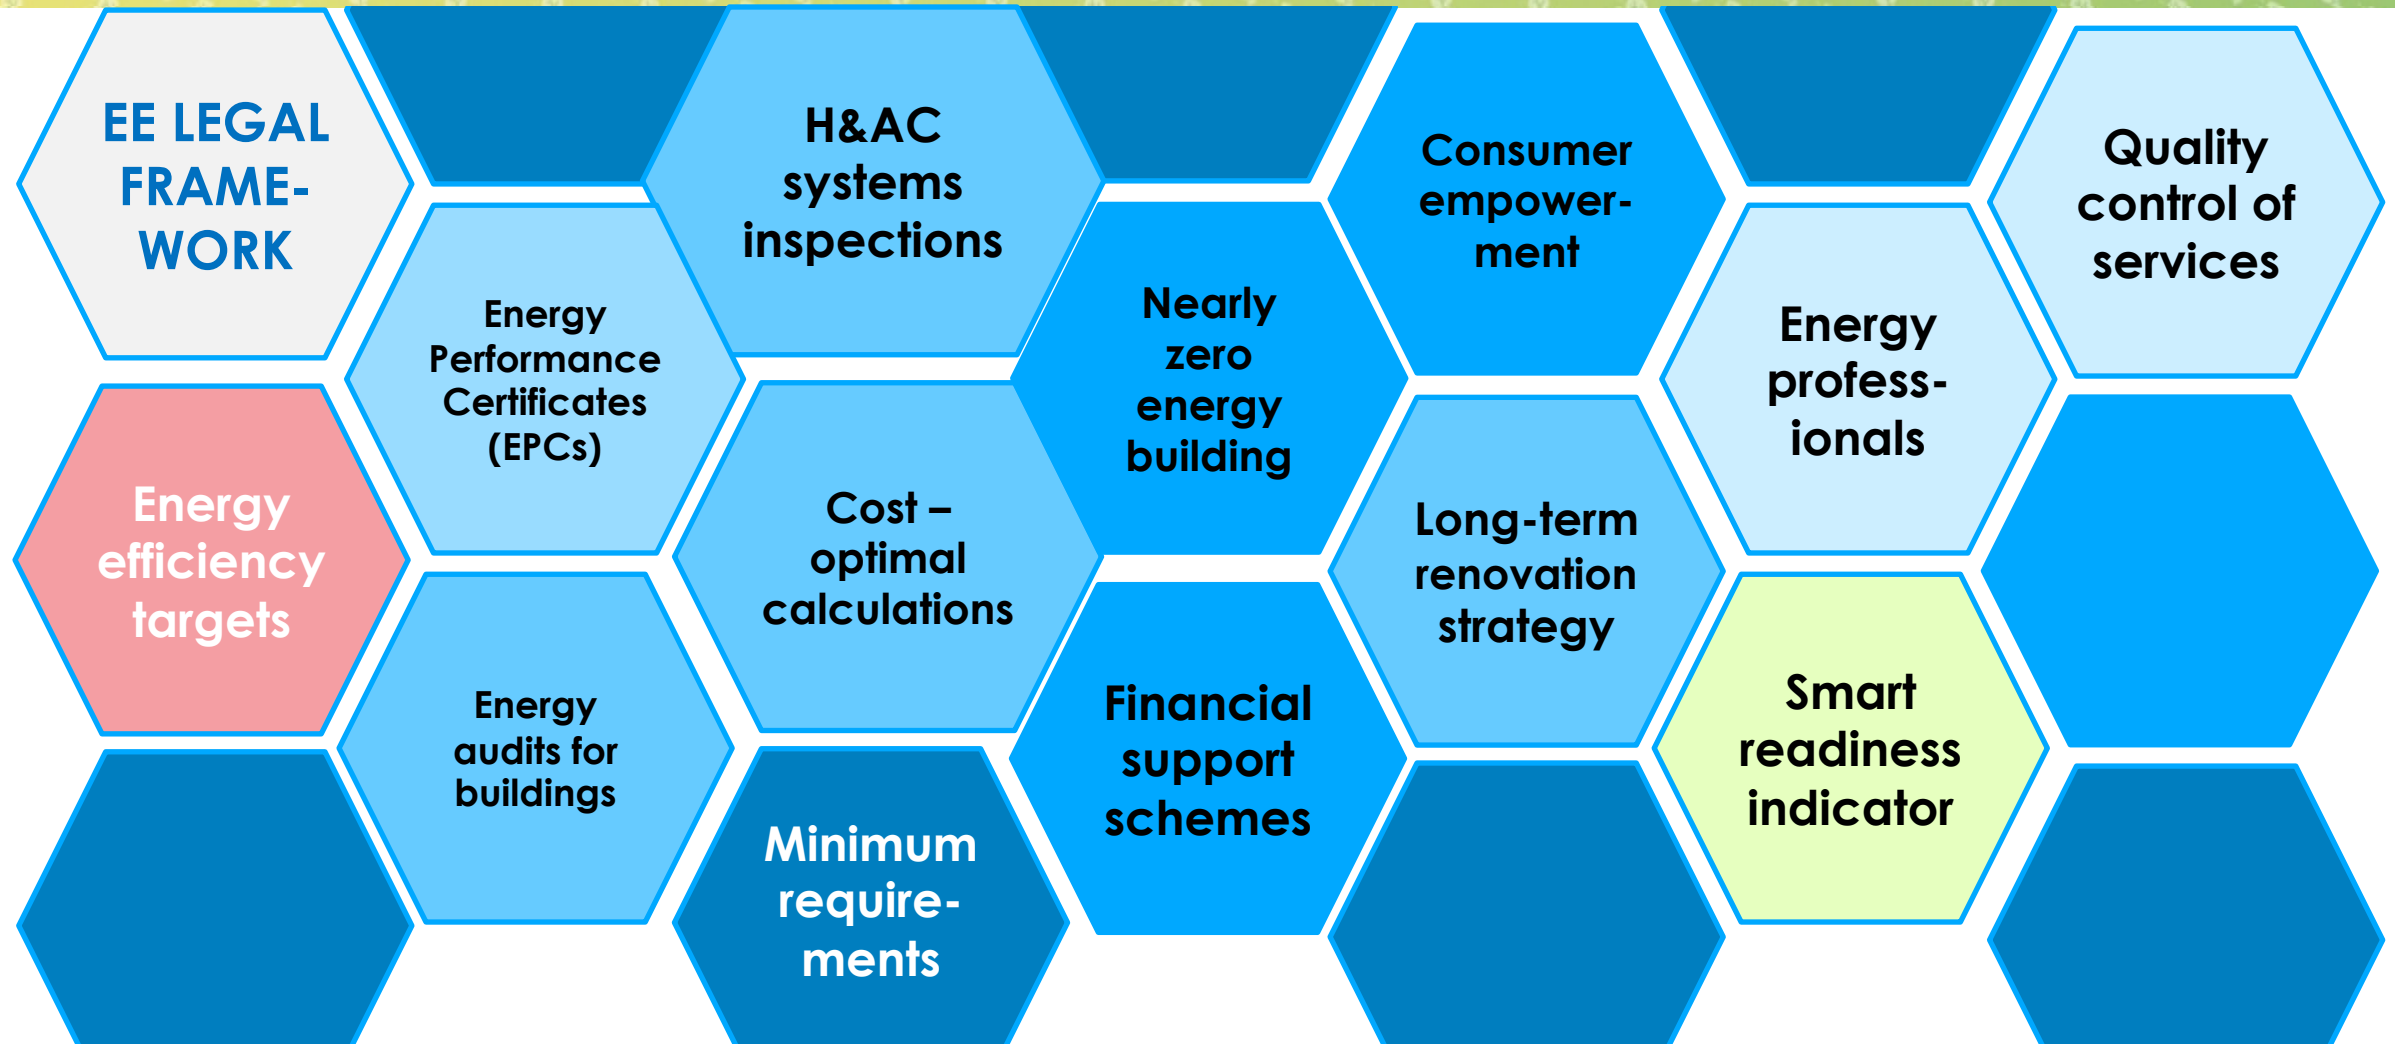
EE LEGAL FRAME-WORK

Energy efficiency targets

Energy Performance Certificates (EPCs)

Energy audits for buildings

H&AC systems inspections

Cost – optimal calculations

Minimum require-ments

Nearly zero energy building

Financial support schemes

Consumer empower-ment

Long-term renovation strategy

Energy profess-ionals

Smart readiness indicator

Quality control of services